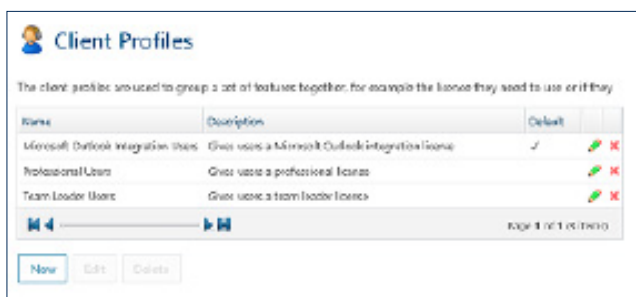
Client Profiles

The client profiles are used to group a set of features together, for example the license they need to use or if they

| Name | Description | Default |
|---|---|---|
| Microsoft Outlook Integration Users | Gives users a Microsoft Outlook integration license | ✓ |
| Professional Users | Gives users a professional license | |
| Team Leader Users | Gives users a team leader license | |

Page 1 of 1 (3 items)

New Edit Delete